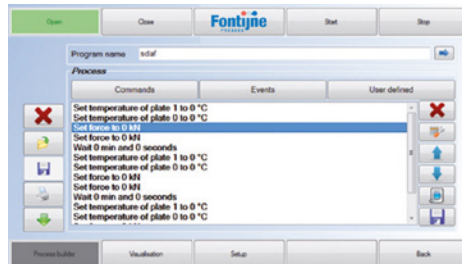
Open

Close

Fontijne

Start

Stop

Program name edaf

Process

Commands

Events

User defined

Set temperature of plate 1 to 0 °C
Set temperature of plate 0 to 0 °C
Set force to 0 kN
Set force to 0 kN
Wait 0 min and 0 seconds
Set temperature of plate 1 to 0 °C
Set temperature of plate 0 to 0 °C
Set force to 0 kN
Set force to 0 kN
Wait 0 min and 0 seconds
Set temperature of plate 1 to 0 °C
Set temperature of plate 0 to 0 °C

Process builder

Visualisation

Setup

Back